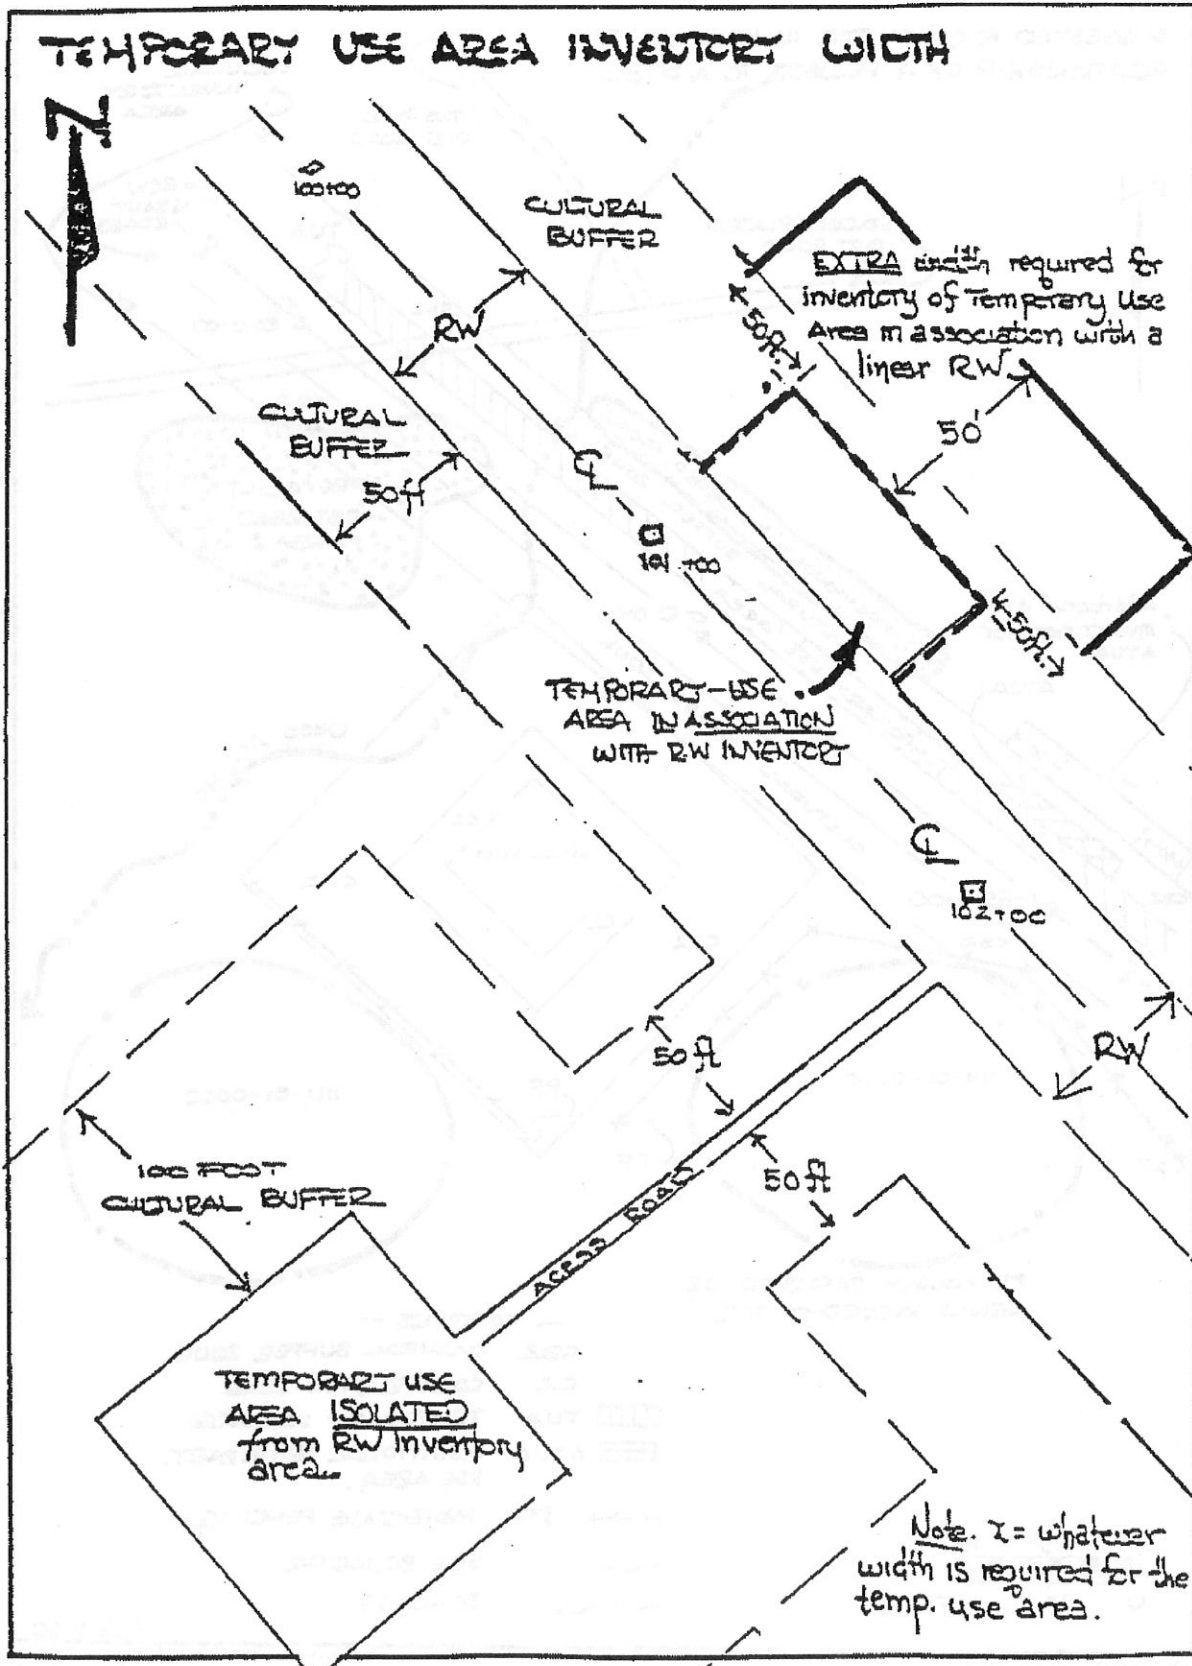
TEMPORARY USE AREA INVENTORY WIDTH

100+00

CULTURAL BUFFER

EXTRA width required for inventory of Temporary Use Area in association with a linear RW.

50ft.

RW

50'

CULTURAL BUFFER

50ft

℄

101+00

50ft.

TEMPORARY-USE AREA IN ASSOCIATION WITH RW INVENTORY

℄

102+00

50ft

RW

100 FOOT CULTURAL BUFFER

50ft

ACCESS ROAD

TEMPORARY USE AREA ISOLATED from RW Inventory area.

Note. x = whatever width is required for the temp. use area.